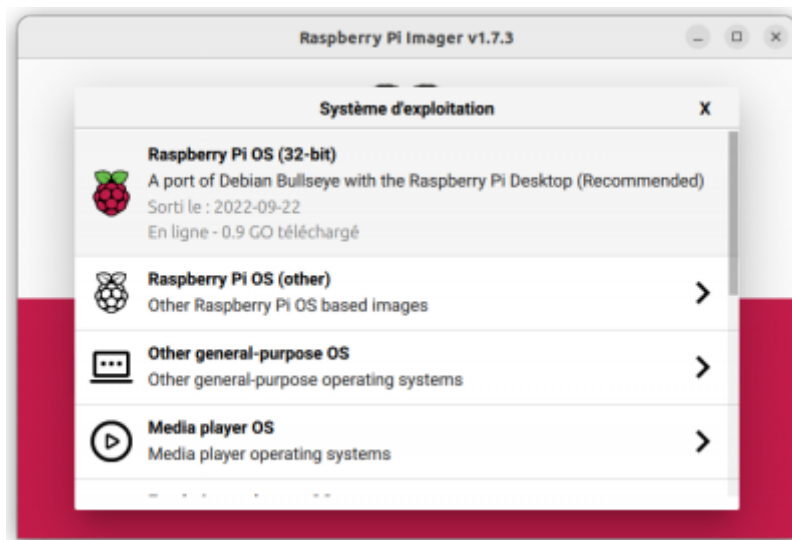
Raspberry Pi Imager v1.7.3

Système d'exploitation

X

Raspberry Pi OS (32-bit)
A port of Debian Bullseye with the Raspberry Pi Desktop (Recommended)
Sorti le : 2022-09-22
En ligne - 0.9 GO téléchargé

Raspberry Pi OS (other)
Other Raspberry Pi OS based images

Other general-purpose OS
Other general-purpose operating systems

Media player OS
Media player operating systems

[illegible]